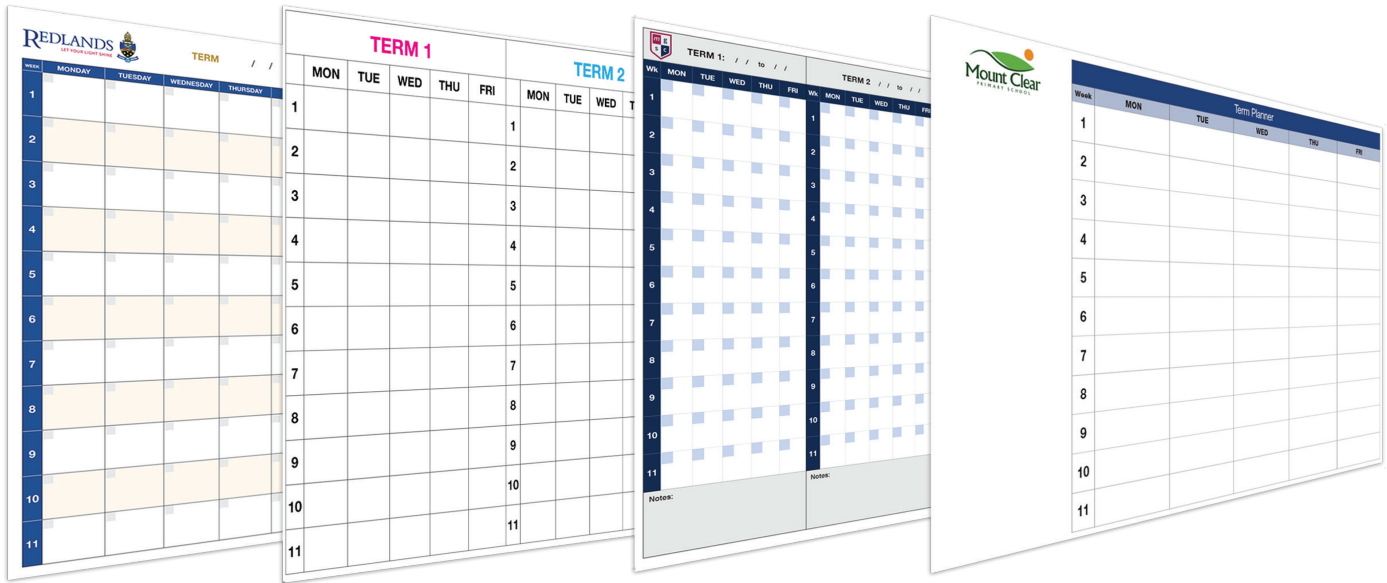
REDLANDS
LET YOUR LIGHT SHINE
TERM / /

| WEEK | MONDAY | TUESDAY | WEDNESDAY | THURSDAY |
|---|---|---|---|---|
| 1 | | | | |
| 2 | | | | |
| 3 | | | | |
| 4 | | | | |
| 5 | | | | |
| 6 | | | | |
| 7 | | | | |
| 8 | | | | |
| 9 | | | | |
| 10 | | | | |
| 11 | | | | |

TERM 1

| | MON | TUE | WED | THU | FRI |
|---|---|---|---|---|---|
| 1 | | | | | |
| 2 | | | | | |
| 3 | | | | | |
| 4 | | | | | |
| 5 | | | | | |
| 6 | | | | | |
| 7 | | | | | |
| 8 | | | | | |
| 9 | | | | | |
| 10 | | | | | |
| 11 | | | | | |

TERM 2

| | MON | TUE | WED | T |
|---|---|---|---|---|
| 1 | | | | |
| 2 | | | | |
| 3 | | | | |
| 4 | | | | |
| 5 | | | | |
| 6 | | | | |
| 7 | | | | |
| 8 | | | | |
| 9 | | | | |
| 10 | | | | |
| 11 | | | | |

M E S C
TERM 1: / / to / /

| Wk | MON | TUE | WED | THU | FRI |
|---|---|---|---|---|---|
| 1 | | | | | |
| 2 | | | | | |
| 3 | | | | | |
| 4 | | | | | |
| 5 | | | | | |
| 6 | | | | | |
| 7 | | | | | |
| 8 | | | | | |
| 9 | | | | | |
| 10 | | | | | |
| 11 | | | | | |

Notes:

TERM 2 / / to / /

| Wk | MON | TUE | WED | THU | FRI |
|---|---|---|---|---|---|
| 1 | | | | | |
| 2 | | | | | |
| 3 | | | | | |
| 4 | | | | | |
| 5 | | | | | |
| 6 | | | | | |
| 7 | | | | | |
| 8 | | | | | |
| 9 | | | | | |
| 10 | | | | | |
| 11 | | | | | |

Notes:

Mount Clear
PRIMARY SCHOOL

Term Planner

| Week | MON | TUE | WED | THU | FRI |
|---|---|---|---|---|---|
| 1 | | | | | |
| 2 | | | | | |
| 3 | | | | | |
| 4 | | | | | |
| 5 | | | | | |
| 6 | | | | | |
| 7 | | | | | |
| 8 | | | | | |
| 9 | | | | | |
| 10 | | | | | |
| 11 | | | | | |